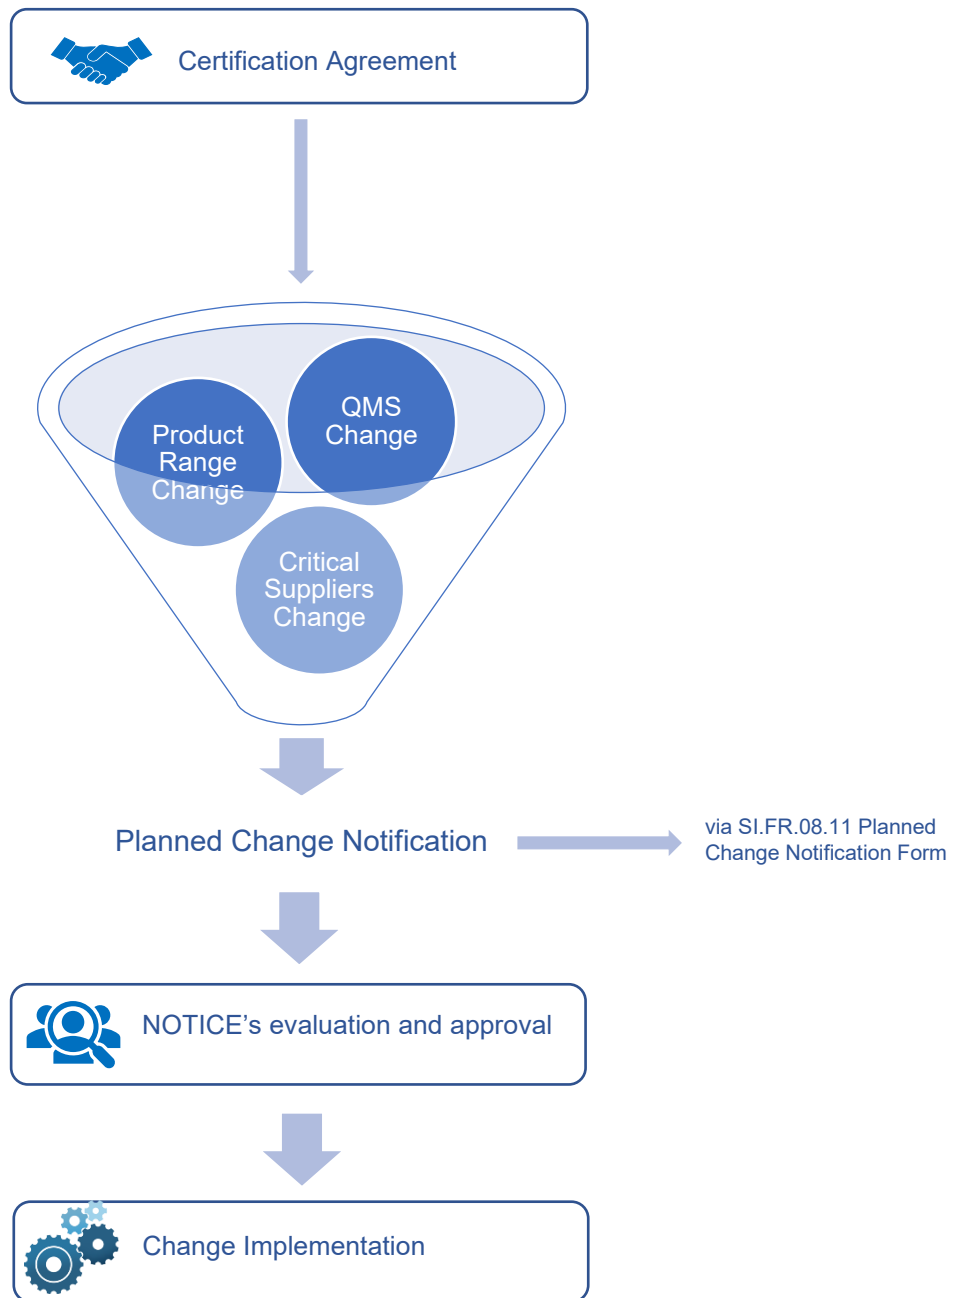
Certification Agreement

Product Range Change

QMS Change

Critical Suppliers Change

Planned Change Notification

via SI.FR.08.11 Planned Change Notification Form

NOTICE’s evaluation and approval

Change Implementation